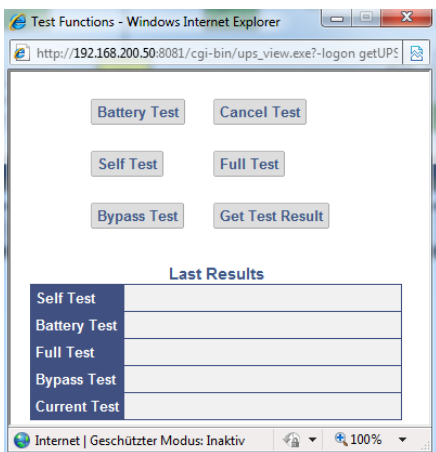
Test Functions - Windows Internet Explorer

http://192.168.200.50:8081/cgi-bin/ups_view.exe?-logon getUPS

Battery Test Cancel Test

Self Test Full Test

Bypass Test Get Test Result

Last Results

| Self Test | |
|---|---|
| Battery Test | |
| Full Test | |
| Bypass Test | |
| Current Test | |

Internet | Geschützter Modus: Inaktiv 100%